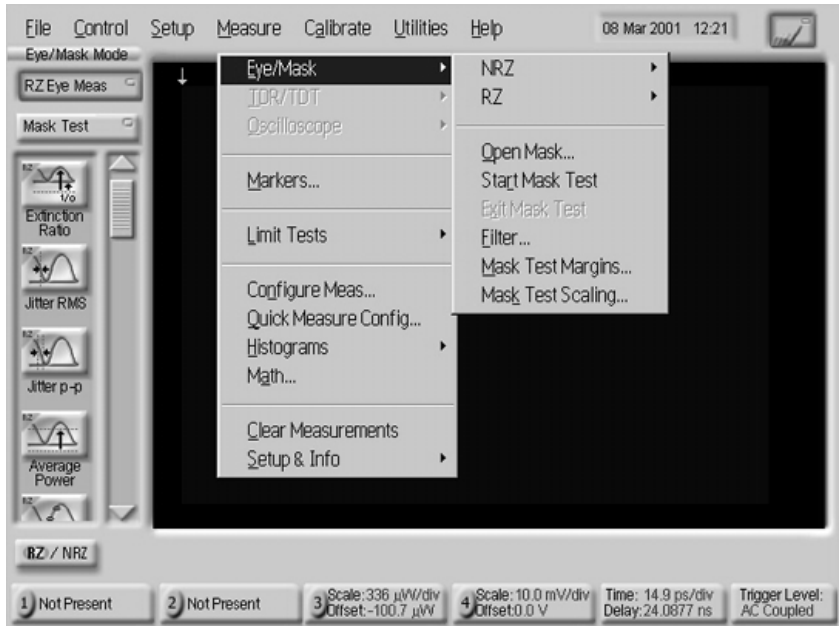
File Control Setup Measure Calibrate Utilities Help 08 Mar 2001 12:21

Eye/Mask Mode

RZ Eye Meas

Mask Test

Extinction Ratio

Jitter RMS

Jitter p-p

Average Power

RZ / NRZ

Eye/Mask
TDR/TDT
Oscilloscope
Markers...
Limit Tests
Configure Meas...
Quick Measure Config...
Histograms
Math...
Clear Measurements
Setup & Info

NRZ
RZ
Open Mask...
Start Mask Test
Exit Mask Test
Filter...
Mask Test Margins...
Mask Test Scaling...

1 Not Present
2 Not Present
3 Scale: 336 µW/div Offset: -100.7 µW
4 Scale: 10.0 mV/div Offset: 0.0 V
Time: 14.9 ps/div Delay: 24.0877 ns
Trigger Level: AC Coupled